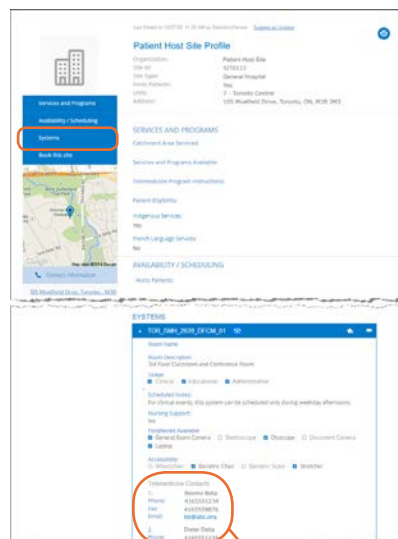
Last Edited on 10/07/16 11:28 AM by StandardsPerson  Suggest an Update

Patient Host Site Profile

Organization: Patient Host Site
Site ID: 5ITE123
Site Type: General Hospital
Hosts Patients: Yes
LHIN: 7 - Toronto Centre
Address: 105 Moatfield Drive, Toronto, ON, M3B 3W3

Services and Programs
Availability / Scheduling
Systems
Book this site

Map data ©2016 Google

Contact Information

105 Moatfield Drive, Toronto, M3B

SERVICES AND PROGRAMS

Catchment Area Serviced:

Services and Programs Available:

Telemedicine Program Instructions:

Patient Eligibility:

Indigenous Services:
Yes

French Language Services:
No

AVAILABILITY / SCHEDULING

Hosts Patients:

SYSTEMS

TOR_OMH_2639_DFCM_01

Room Name:

Room Description:
3rd Floor Classroom and Conference Room

Usage:
Clinical  Educational  Administrative

Scheduled Notes:
For clinical events, this system can be scheduled only during weekday afternoons.

Nursing Support:
Yes

Peripherals Available:
General Exam Camera  Stethoscope  Otoscope  Document Camera  Laptop

Accessibility:
Wheelchair  Bariatric Chair  Bariatric Scale  Stretcher

Telemedicine Contacts:
1. Beemo Beta
Phone: 4165551234
Fax: 4165559876
Email: bb@abc.org
2. Dieter Delta
Phone: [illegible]